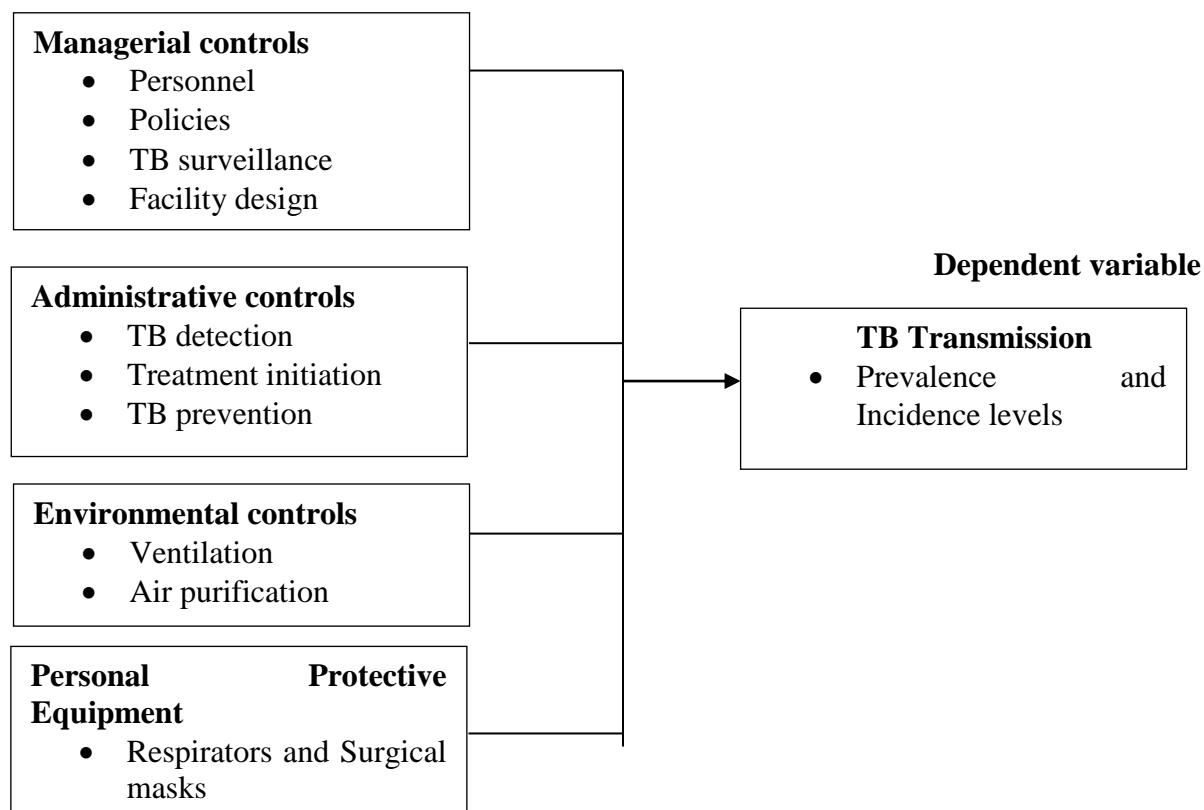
**Managerial controls**
- Personnel
- Policies
- TB surveillance
- Facility design

**Administrative controls**
- TB detection
- Treatment initiation
- TB prevention

**Environmental controls**
- Ventilation
- Air purification

**Personal Protective Equipment**
- Respirators and Surgical masks

**Dependent variable**

**TB Transmission**
- Prevalence and Incidence levels